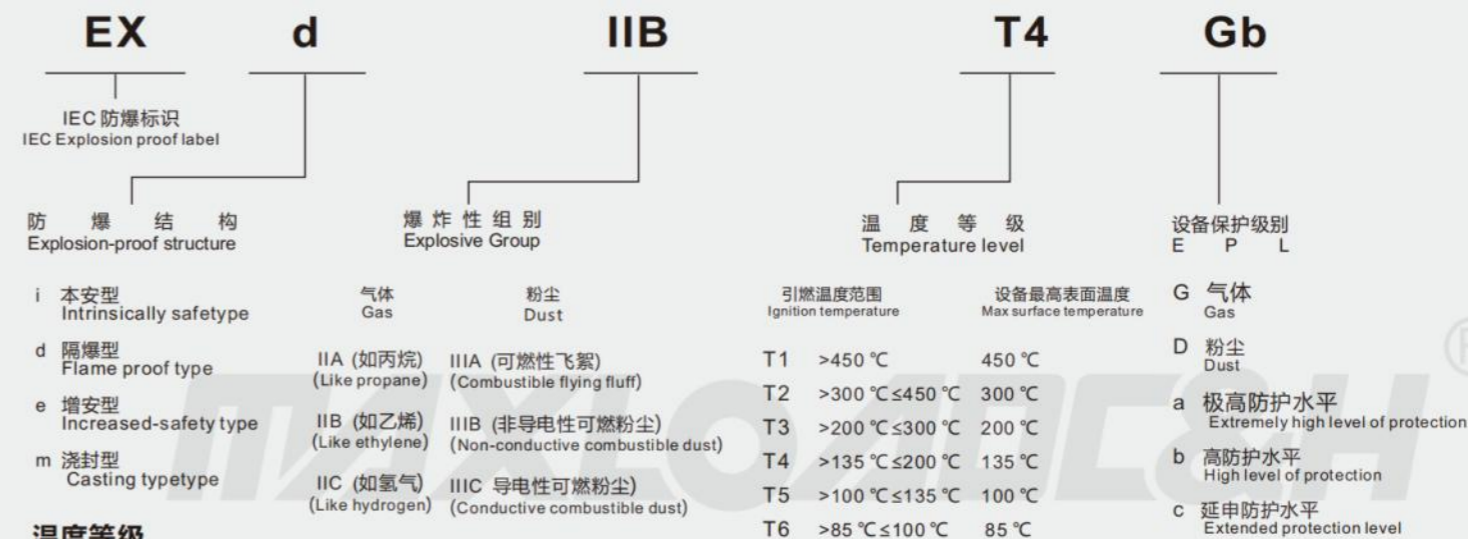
EX d IIB T4 Gb

IEC 防爆标识
IEC Explosion proof label

防 爆 结 构
Explosion-proof structure

i 本安型
Intrinsically safetype

d 隔爆型
Flame proof type

e 增安型
Increased-safety type

m 浇封型
Casting typetype

爆炸性组别
Explosive Group

| 气体 Gas | 粉尘 Dust |
|---|---|
| IIA (如丙烷) (Like propane) | IIIA (可燃性飞絮) (Combustible flying fluff) |
| IIB (如乙烯) (Like ethylene) | IIIB (非导电性可燃粉尘) (Non-conductive combustible dust) |
| IIC (如氢气) (Like hydrogen) | IIIC 导电性可燃粉尘) (Conductive combustible dust) |

温 度 等 级
Temperature level

| | 引燃温度范围 Ignition temperature | 设备最高表面温度 Max surface temperature |
|---|---|---|
| T1 | >450 ℃ | 450 ℃ |
| T2 | >300 ℃≤450 ℃ | 300 ℃ |
| T3 | >200 ℃≤300 ℃ | 200 ℃ |
| T4 | >135 ℃≤200 ℃ | 135 ℃ |
| T5 | >100 ℃≤135 ℃ | 100 ℃ |
| T6 | >85 ℃≤100 ℃ | 85 ℃ |

设备保护级别
E P L

G 气体
Gas

D 粉尘
Dust

a 极高防护水平
Extremely high level of protection

b 高防护水平
High level of protection

c 延申防护水平
Extended protection level

温度等级